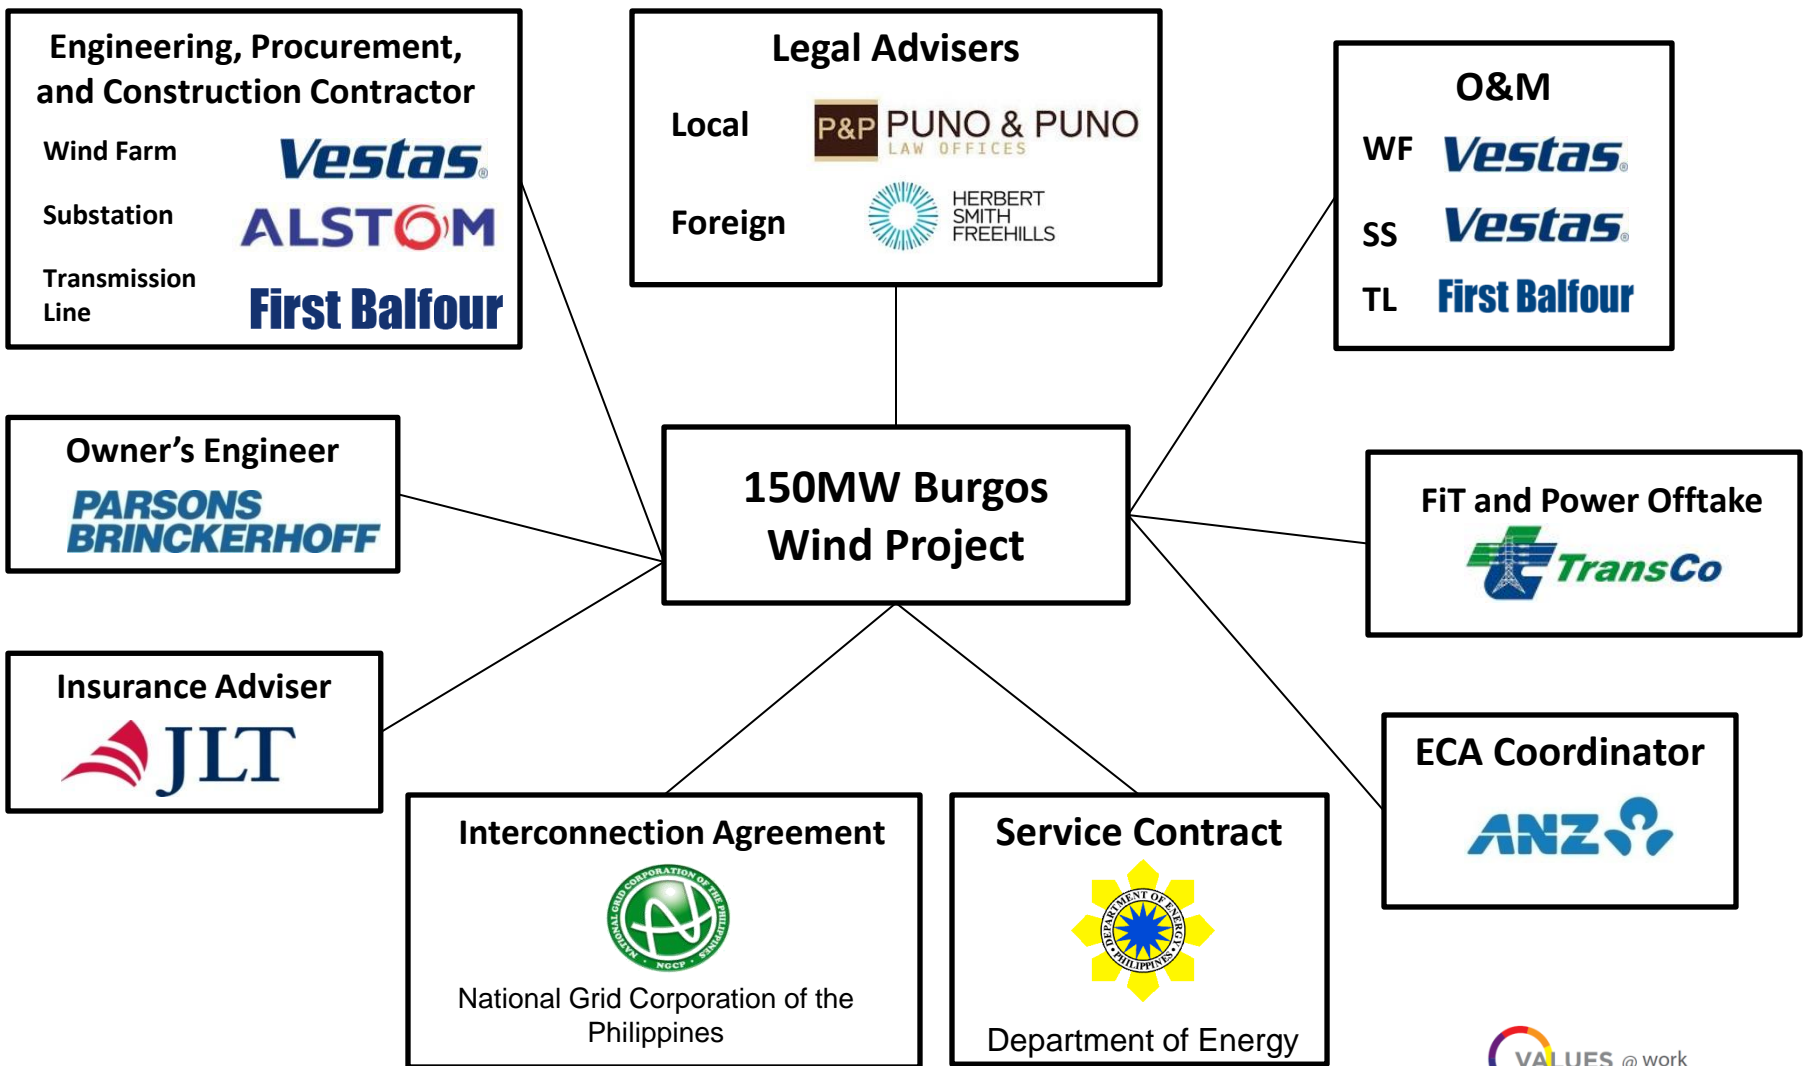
Engineering, Procurement, and Construction Contractor

Wind Farm Vestas

Substation ALSTOM

Transmission Line First Balfour

Legal Advisers

Local P&P PUNO & PUNO LAW OFFICES

Foreign HERBERT SMITH FREEHILLS

O&M

WF Vestas

SS Vestas

TL First Balfour

Owner's Engineer

PARSONS BRINCKERHOFF

150MW Burgos Wind Project

FiT and Power Offtake

TransCo

Insurance Adviser

JLT

ECA Coordinator

ANZ

Interconnection Agreement

NATIONAL GRID CORPORATION OF THE PHILIPPINES NGCP

National Grid Corporation of the Philippines

Service Contract

DEPARTMENT OF ENERGY PHILIPPINES

Department of Energy

VALUES @ work